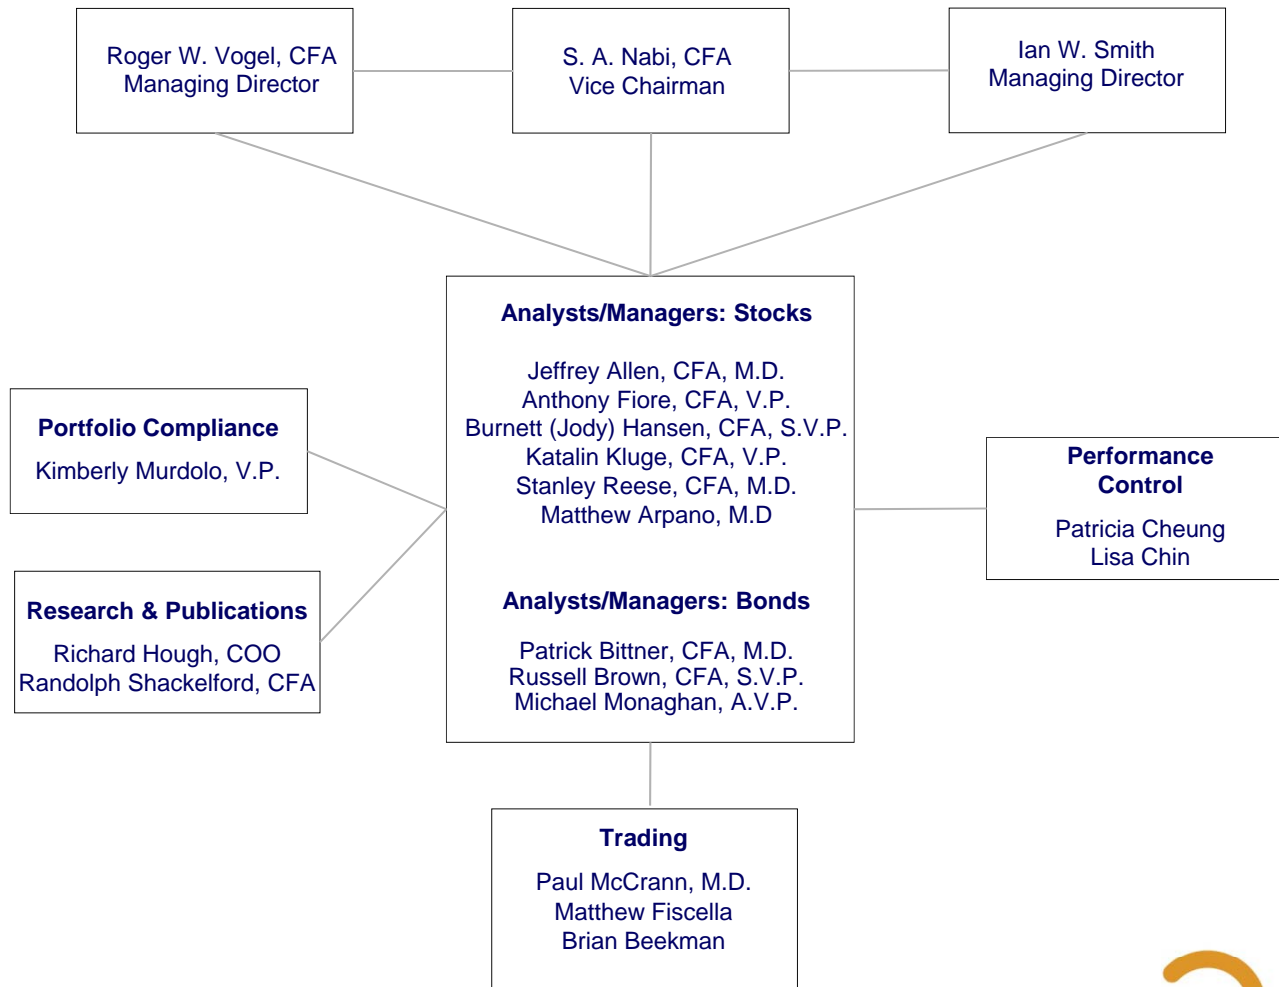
Roger W. Vogel, CFA
Managing Director

S. A. Nabi, CFA
Vice Chairman

Ian W. Smith
Managing Director

Analysts/Managers: Stocks

Jeffrey Allen, CFA, M.D.
Anthony Fiore, CFA, V.P.
Burnett (Jody) Hansen, CFA, S.V.P.
Katalin Kluge, CFA, V.P.
Stanley Reese, CFA, M.D.
Matthew Arpano, M.D

Analysts/Managers: Bonds

Patrick Bittner, CFA, M.D.
Russell Brown, CFA, S.V.P.
Michael Monaghan, A.V.P.

Portfolio Compliance

Kimberly Murdolo, V.P.

Research & Publications

Richard Hough, COO
Randolph Shackelford, CFA

Performance Control

Patricia Cheung
Lisa Chin

Trading

Paul McCrann, M.D.
Matthew Fiscella
Brian Beekman